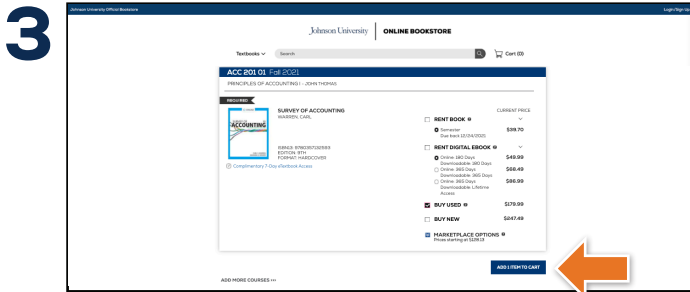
3

Johnson University Official Bookstore

Login/Sign Up

Johnson University | ONLINE BOOKSTORE

Textbooks ∨ Search

Cart (0)

ACC 201 01 Fall 2021

PRINCIPLES OF ACCOUNTING I - JOHN THOMAS

REQUIRED

ACCOUNTING

SURVEY OF ACCOUNTING
WARREN, CARL

ISBN13: 9780357120183
EDITION: 9TH
FORMAT: HARDCOVER

Complimentary 7-Day eTextbook Access

CURRENT PRICE

RENT BOOK

Semester
Due back 12/24/2021 $39.70

RENT DIGITAL EBOOK

Online: 180 Days
Downloadable: 180 Days $49.99

Online: 365 Days
Downloadable: 365 Days $68.49

Online: 365 Days
Downloadable: Lifetime Access $86.99

BUY USED $179.99

BUY NEW $247.49

MARKETPLACE OPTIONS
Prices starting at $128.13

ADD 1 ITEM TO CART

ADD MORE COURSES +++